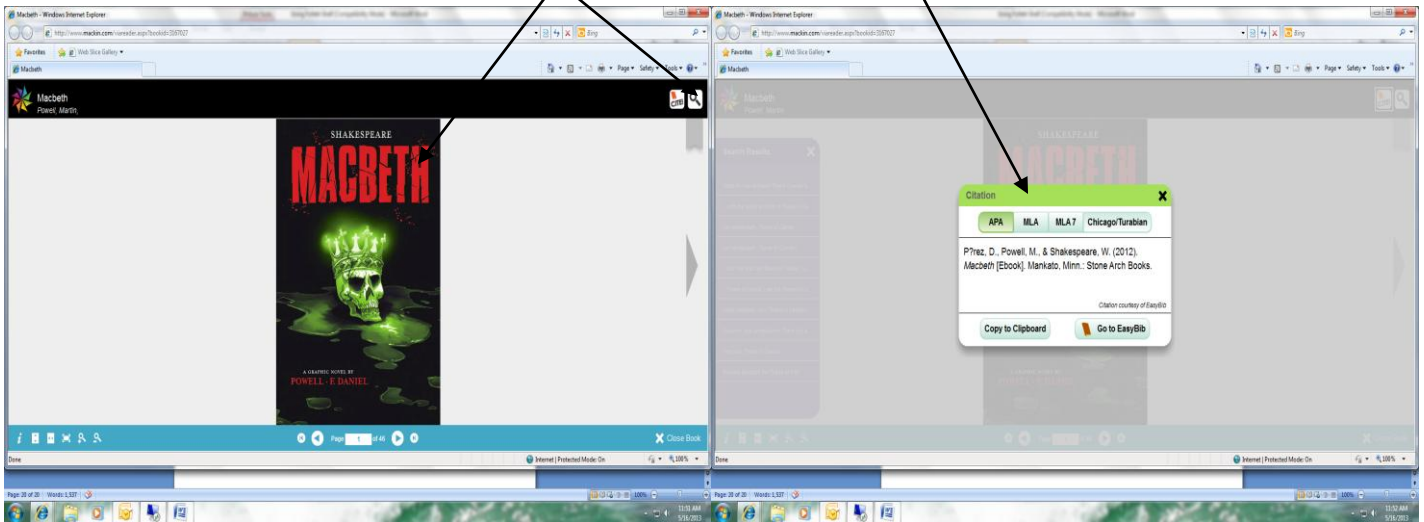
Macbeth - Windows Internet Explorer

http://www.mackin.com/viewer.aspx?bookid=3567027

Bing

Favorites

Web Slice Gallery

Macbeth

Page ▾ Safety ▾ Tools ▾

Macbeth
Powell, Martin,

cite

SHAKESPEARE

MACBETH

A GRAPHIC NOVEL BY
POWELL · F DANIEL

Page 1 of 46

Close Book

Done

Internet | Protected Mode: On

100%

Macbeth - Windows Internet Explorer

http://www.mackin.com/viewer.aspx?bookid=3567027

Bing

Favorites

Web Slice Gallery

Macbeth

Page ▾ Safety ▾ Tools ▾

Macbeth

Search Results

SHAKESPEARE

MACBETH

Citation

| APA | MLA | MLA 7 | Chicago/Turabian |
|---|---|---|---|

P?rez, D., Powell, M., & Shakespeare, W. (2012). Macbeth [Ebook]. Mankato, Minn.: Stone Arch Books.

Citation courtesy of EasyBib

Copy to Clipboard

Go to EasyBib

Close Book

Done

Internet | Protected Mode: On

100%

Page 28 of 28 | Words: 1,537

Page 28 of 28 | Words: 1,537

11:51 AM
5/16/2013

11:52 AM
5/16/2013